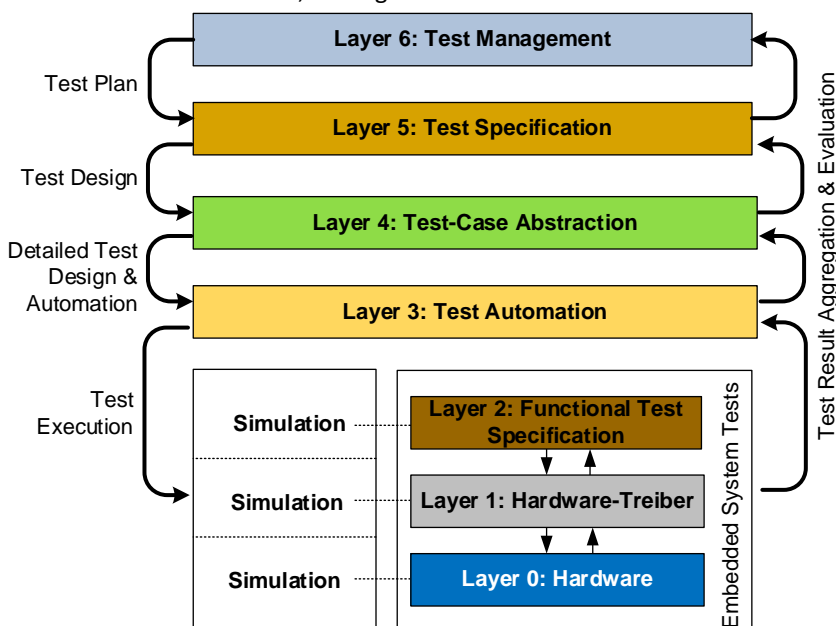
Layer 6: Test Management

Test Plan

Layer 5: Test Specification

Test Design

Layer 4: Test-Case Abstraction

Detailed Test Design & Automation

Layer 3: Test Automation

Test Execution

Simulation

Simulation

Simulation

Layer 2: Functional Test Specification

Layer 1: Hardware-Treiber

Layer 0: Hardware

Embedded System Tests

Test Result Aggregation & Evaluation